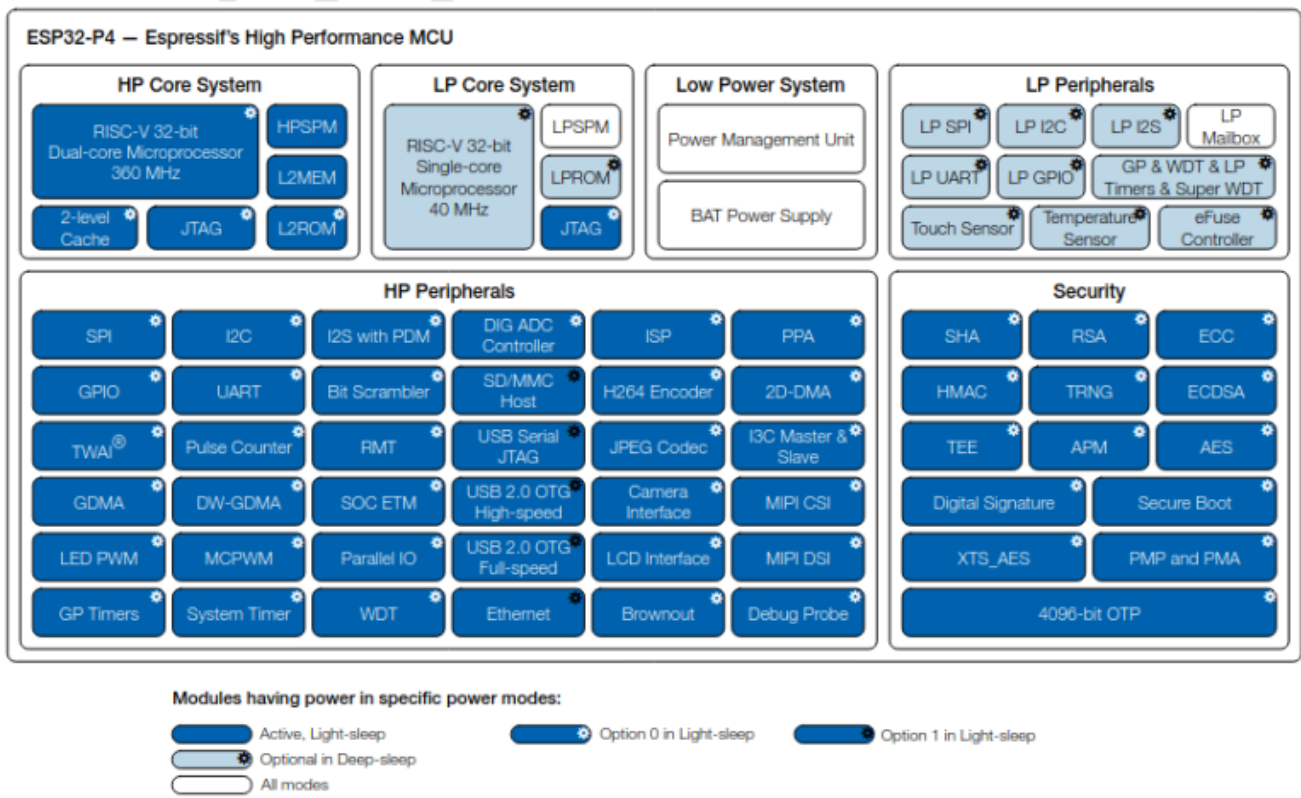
ESP32-P4 — Espressif's High Performance MCU

HP Core System

RISC-V 32-bit Dual-core Microprocessor 360 MHz

HPSPM

L2MEM

2-level Cache

JTAG

L2ROM

LP Core System

RISC-V 32-bit Single-core Microprocessor 40 MHz

LPSPM

LPROM

JTAG

Low Power System

Power Management Unit

BAT Power Supply

LP Peripherals

LP SPI

LP I2C

LP I2S

LP Mailbox

LP UART

LP GPIO

GP & WDT & LP Timers & Super WDT

Touch Sensor

Temperature Sensor

eFuse Controller

HP Peripherals

| SPI | I2C | I2S with PDM | DIG ADC Controller | ISP | PPA |
|---|---|---|---|---|---|
| GPIO | UART | Bit Scrambler | SD/MMC Host | H264 Encoder | 2D-DMA |
| TWAI® | Pulse Counter | RMT | USB Serial JTAG | JPEG Codec | I3C Master & Slave |
| GDMA | DW-GDMA | SOC ETM | USB 2.0 OTG High-speed | Camera Interface | MIPI CSI |
| LED PWM | MCPWM | Parallel IO | USB 2.0 OTG Full-speed | LCD Interface | MIPI DSI |
| GP Timers | System Timer | WDT | Ethernet | Brownout | Debug Probe |

Security

| SHA | RSA | ECC |
|---|---|---|
| HMAC | TRNG | ECDSA |
| TEE | APM | AES |

Digital Signature

Secure Boot

XTS_AES

PMP and PMA

4096-bit OTP

Modules having power in specific power modes:

Active, Light-sleep

Option 0 in Light-sleep

Option 1 in Light-sleep

Optional in Deep-sleep

All modes